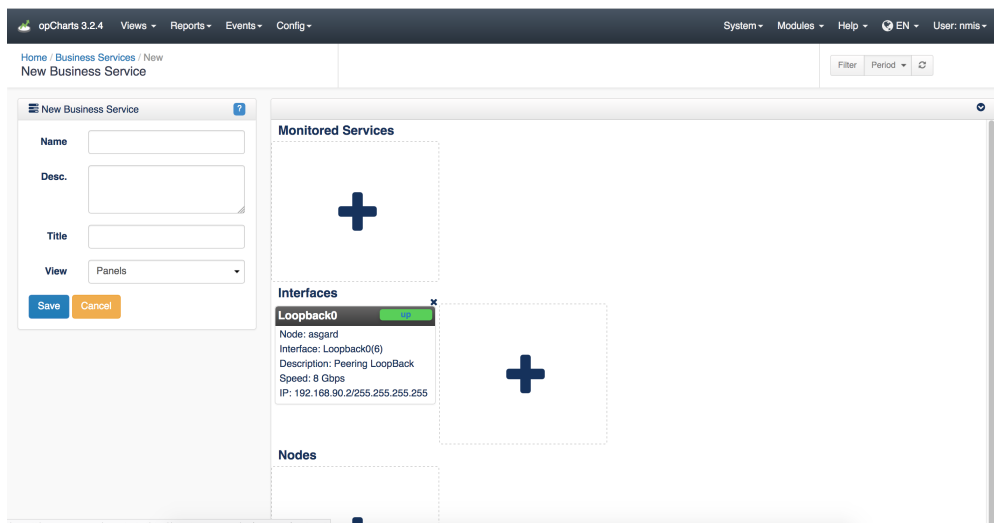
opCharts 3.2.4 Views ▾ Reports ▾ Events ▾ Config ▾

System ▾ Modules ▾ Help ▾ EN ▾ User: nmis ▾

Home / Business Services / New
New Business Service

Filter Period ▾

New Business Service ?

Name

Desc.

Title

View Panels

Save Cancel

Monitored Services

Interfaces

Loopback0 up
Node: asgard
Interface: Loopback0(6)
Description: Peering LoopBack
Speed: 8 Gbps
IP: 192.168.90.2/255.255.255.255

Nodes